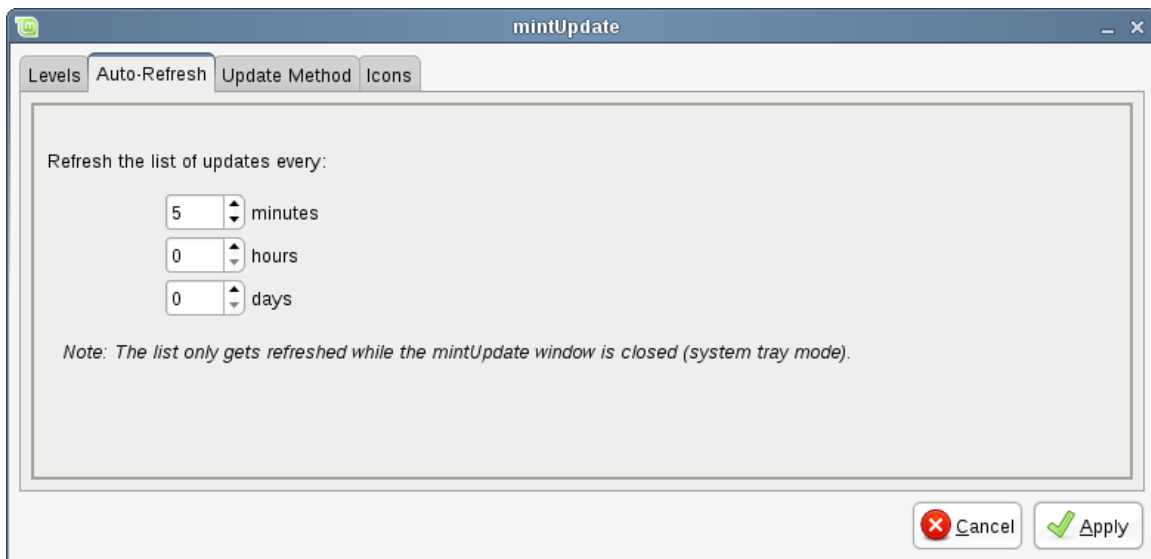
mintUpdate

Levels | Auto-Refresh | Update Method | Icons

Refresh the list of updates every:

5 minutes

0 hours

0 days

Note: The list only gets refreshed while the mintUpdate window is closed (system tray mode).

Cancel Apply